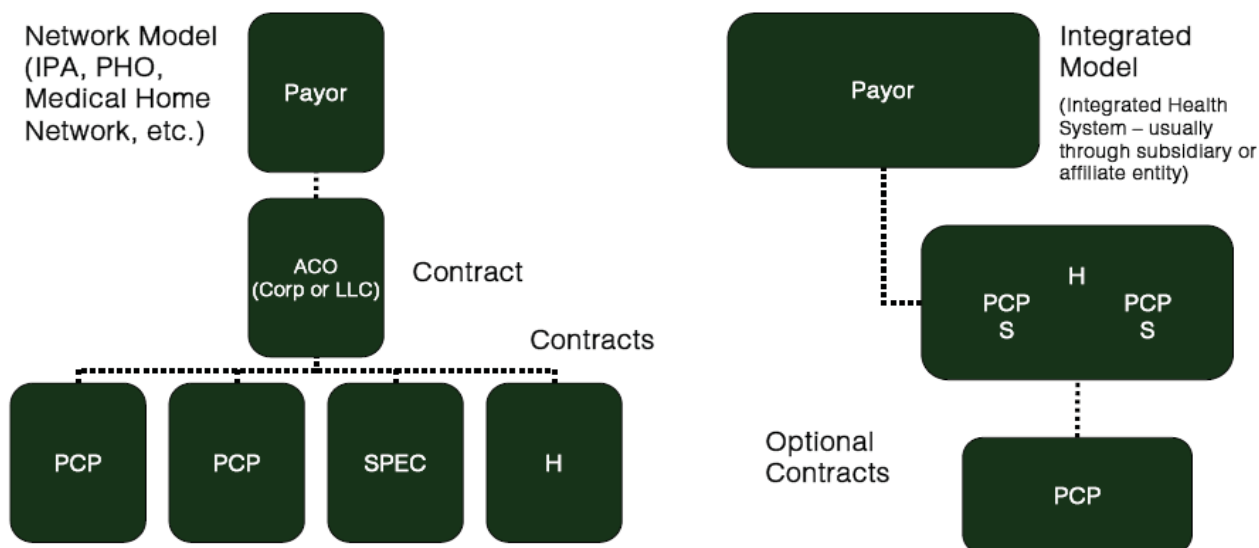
Network Model (IPA, PHO, Medical Home Network, etc.)

Payor

ACO (Corp or LLC)

Contract

Contracts

PCP

PCP

SPEC

H

Payor

Integrated Model

(Integrated Health System – usually through subsidiary or affiliate entity)

H

PCP S

PCP S

Optional Contracts

PCP